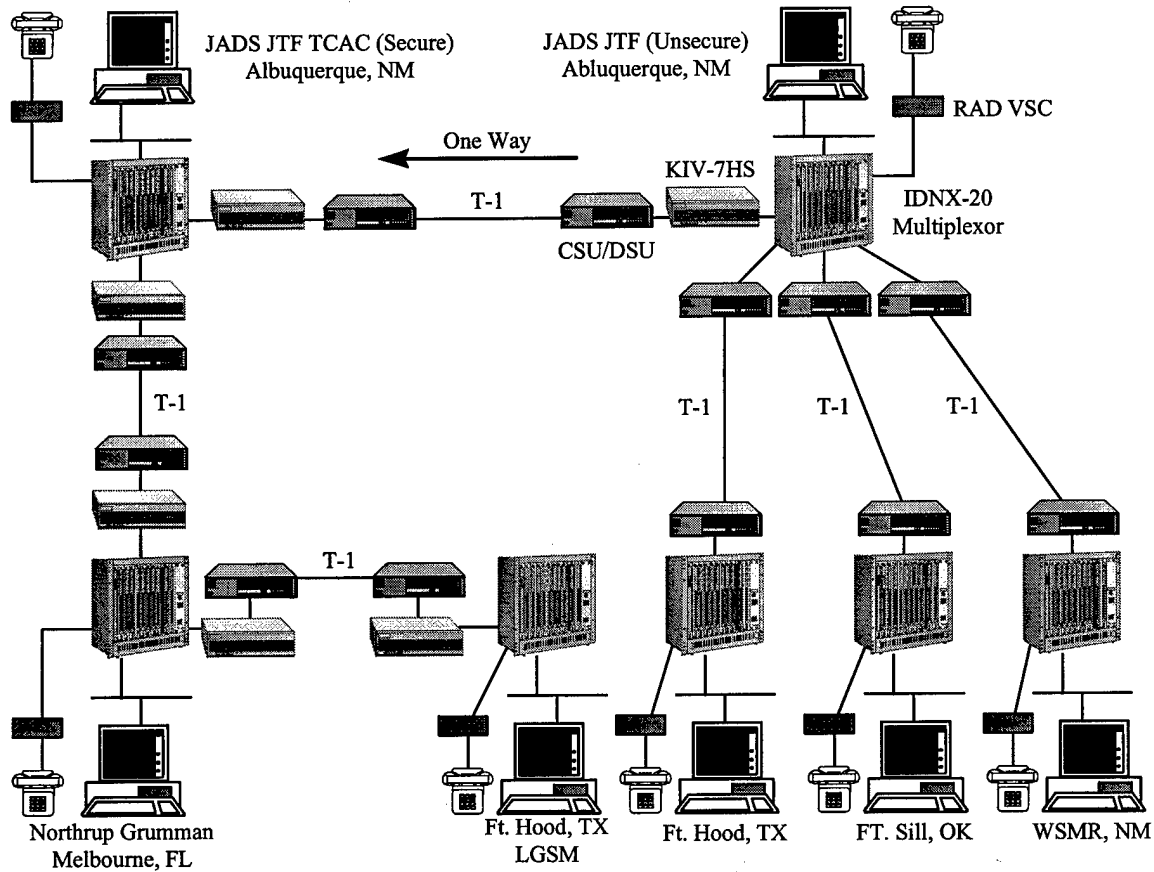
JADS JTF TCAC (Secure)
Albuquerque, NM

JADS JTF (Unsecure)
Abluquerque, NM

RAD VSC

One Way

KIV-7HS

T-1

IDNX-20
Multiplexor

CSU/DSU

T-1

T-1

T-1

T-1

T-1

Northrup Grumman
Melbourne, FL

Ft. Hood, TX
LGSM

Ft. Hood, TX

FT. Sill, OK

WSMR, NM